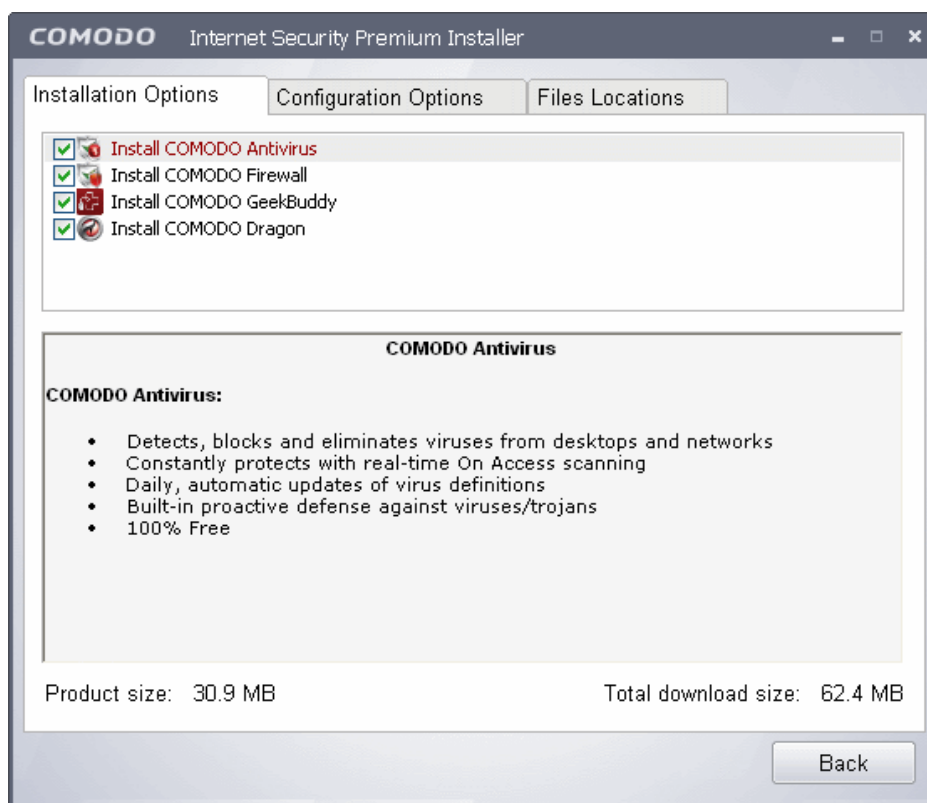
COMODO Internet Security Premium Installer

Installation Options | Configuration Options | Files Locations

Install COMODO Antivirus
Install COMODO Firewall
Install COMODO GeekBuddy
Install COMODO Dragon

COMODO Antivirus

COMODO Antivirus:

- Detects, blocks and eliminates viruses from desktops and networks
- Constantly protects with real-time On Access scanning
- Daily, automatic updates of virus definitions
- Built-in proactive defense against viruses/trojans
- 100% Free

Product size: 30.9 MB

Total download size: 62.4 MB

Back